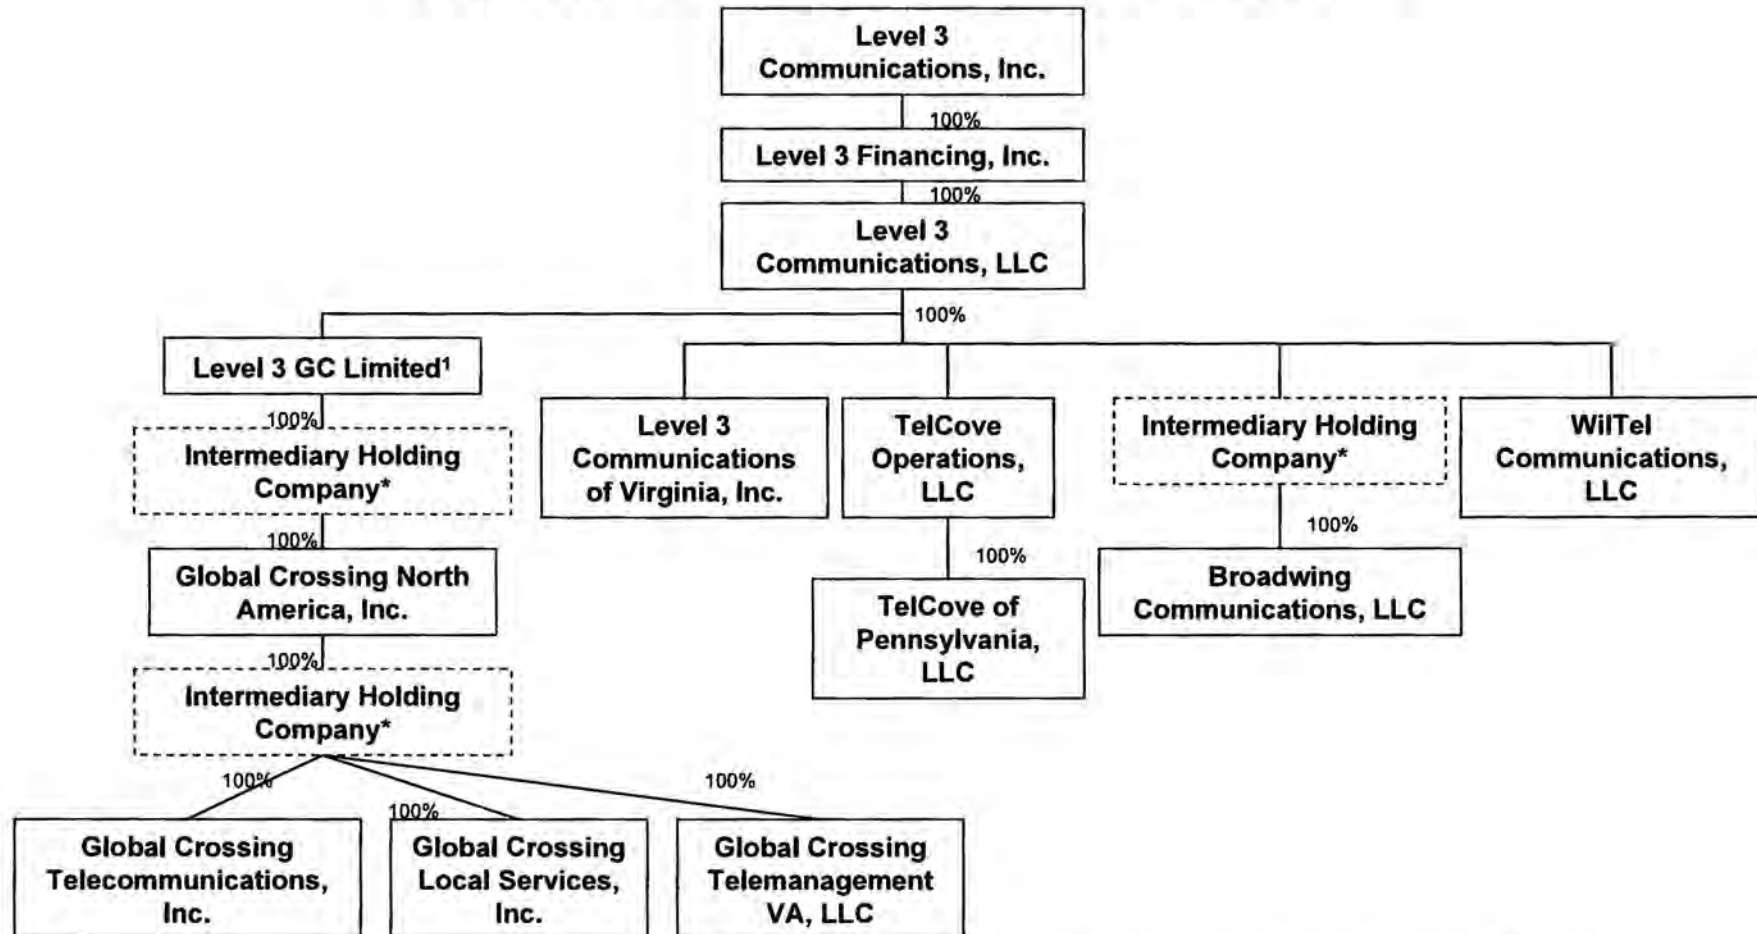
Level 3 Communications, Inc.

100%

Level 3 Financing, Inc.

100%

Level 3 Communications, LLC

100%

Level 3 GC Limited¹

100%

Intermediary Holding Company*

100%

Global Crossing North America, Inc.

100%

Intermediary Holding Company*

100%

100%

100%

Global Crossing Telecommunications, Inc.

Global Crossing Local Services, Inc.

Global Crossing Telemanagement VA, LLC

Level 3 Communications of Virginia, Inc.

TelCove Operations, LLC

100%

TelCove of Pennsylvania, LLC

Intermediary Holding Company*

100%

Broadwing Communications, LLC

WilTel Communications, LLC